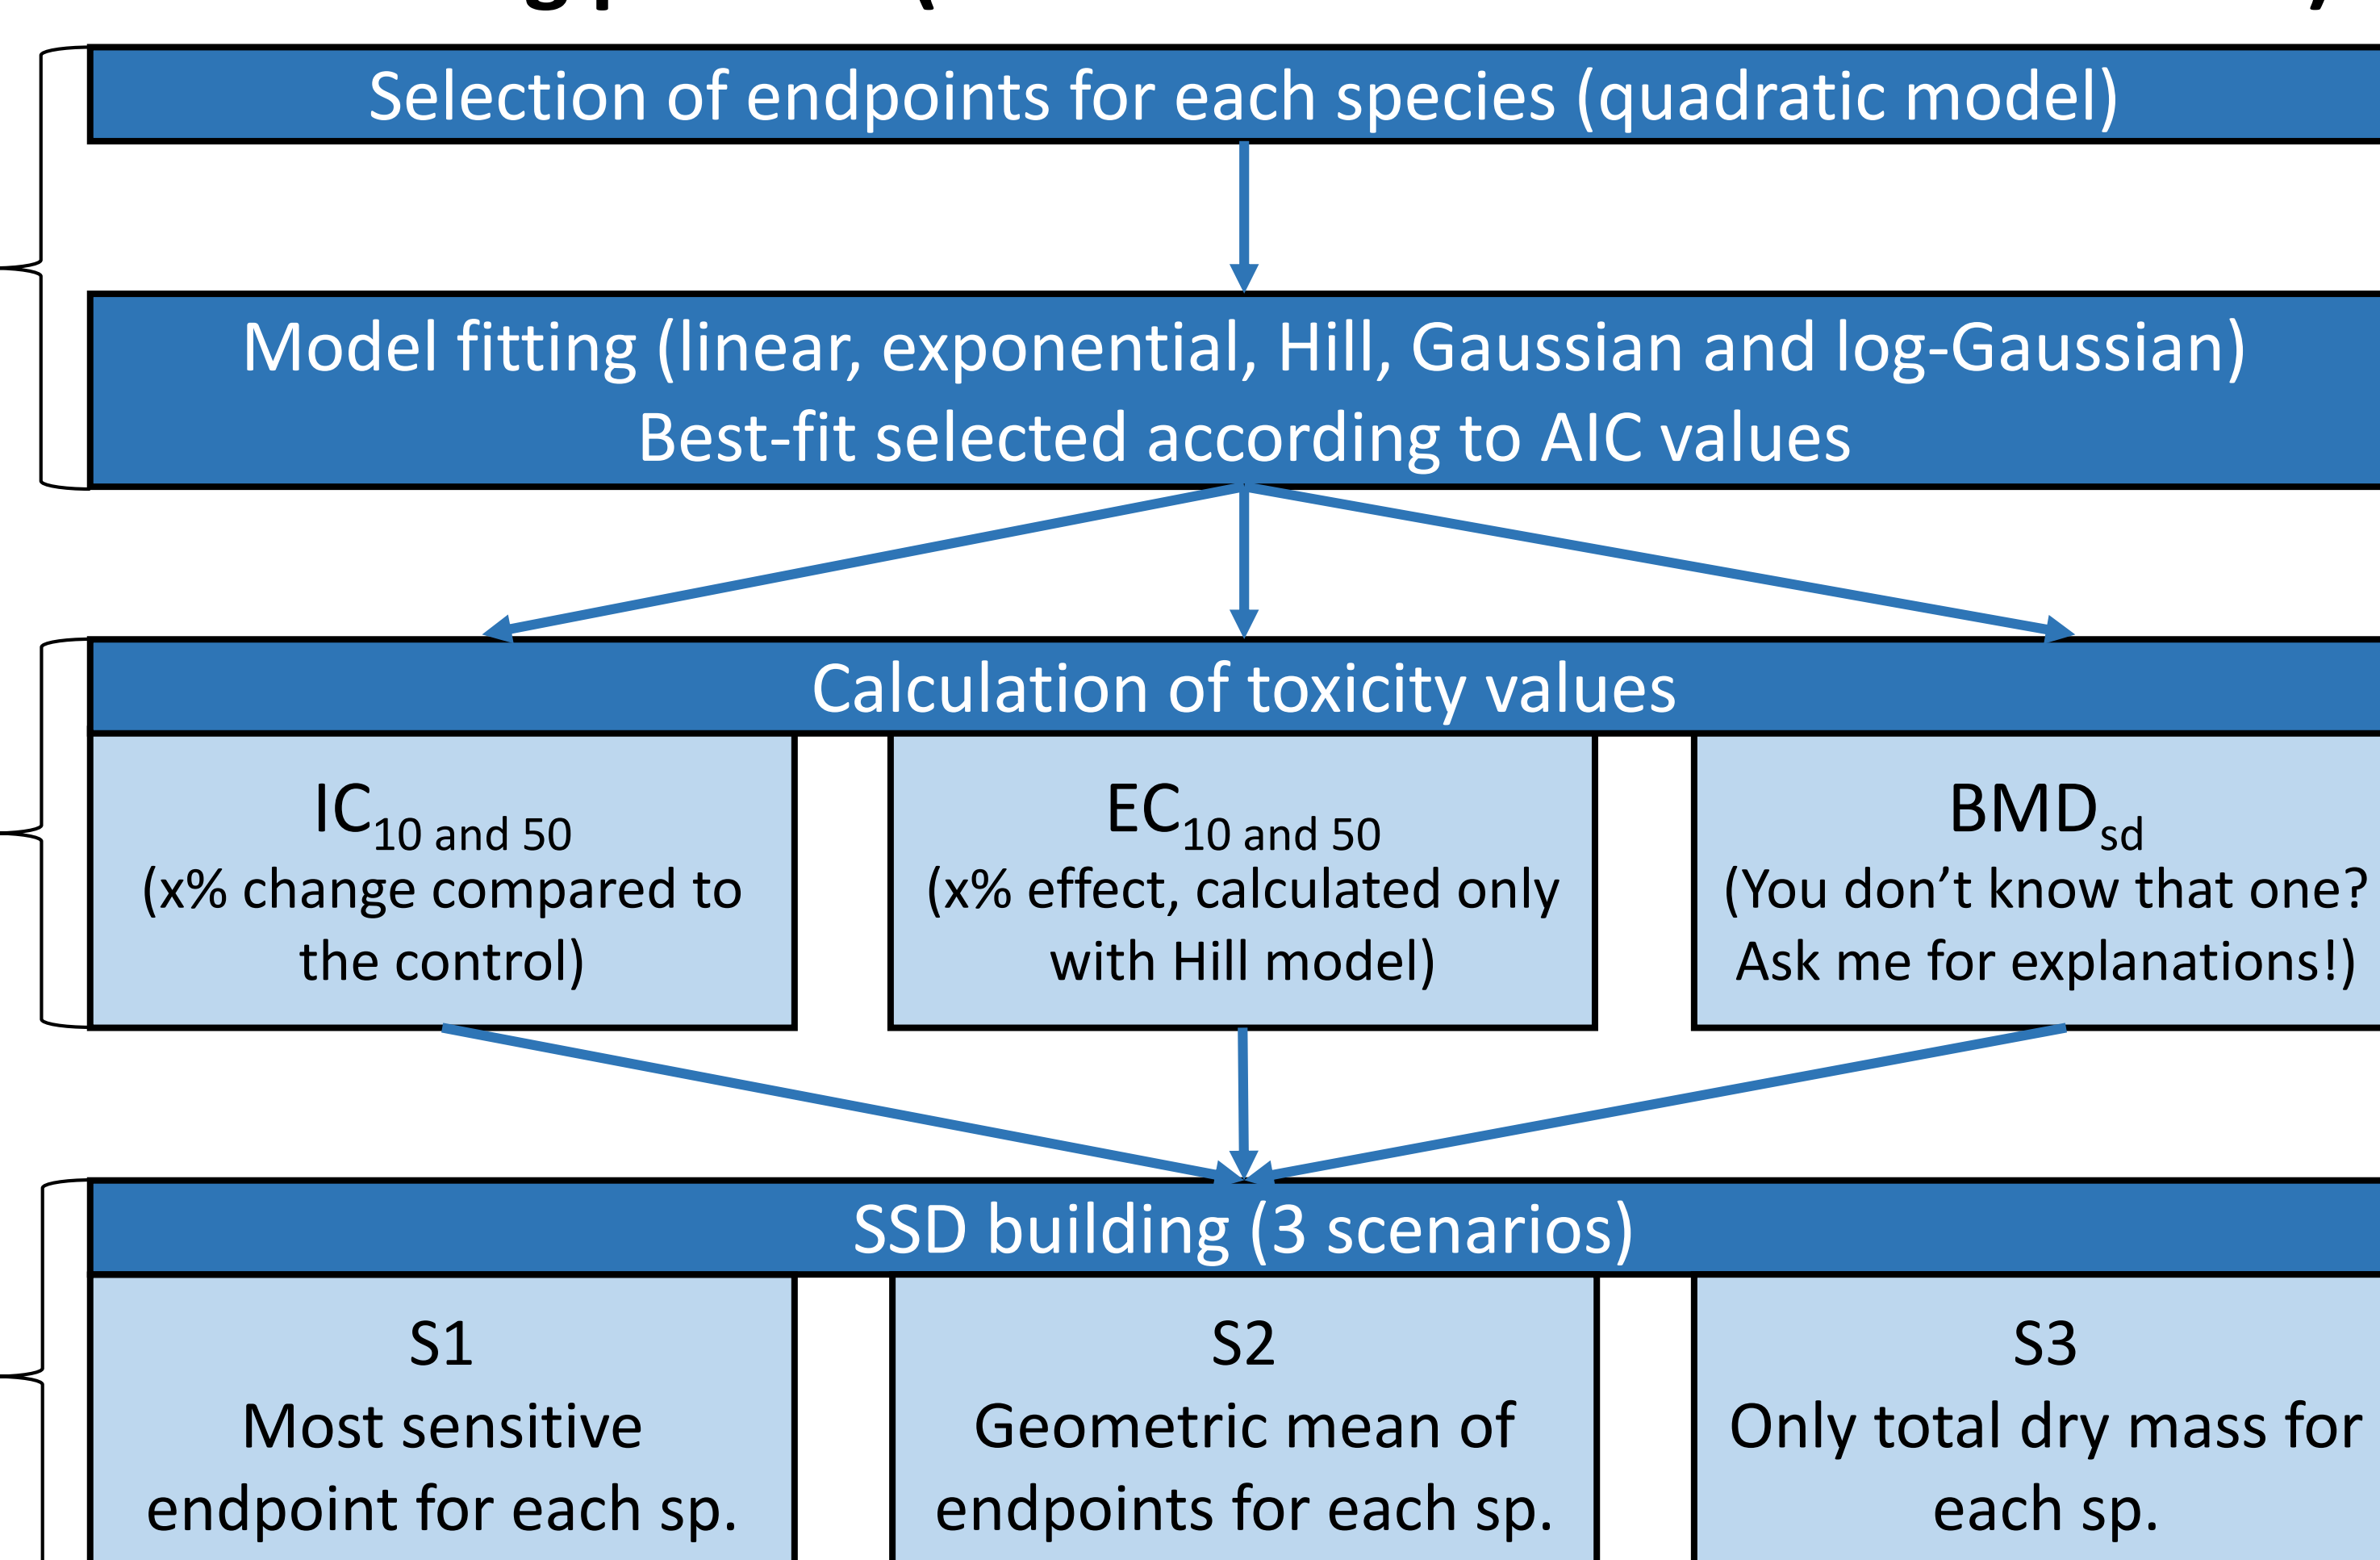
Selection of endpoints for each species (quadratic model)

Model fitting (linear, exponential, Hill, Gaussian and log-Gaussian)
Best-fit selected according to AIC values

Calculation of toxicity values

$IC_{10 \text{ and } 50}$
(x% change compared to the control)

$EC_{10 \text{ and } 50}$
(x% effect, calculated only with Hill model)

$BMD_{sd}$
(You don't know that one? Ask me for explanations!)

SSD building (3 scenarios)

S1
Most sensitive endpoint for each sp.

S2
Geometric mean of endpoints for each sp.

S3
Only total dry mass for each sp.